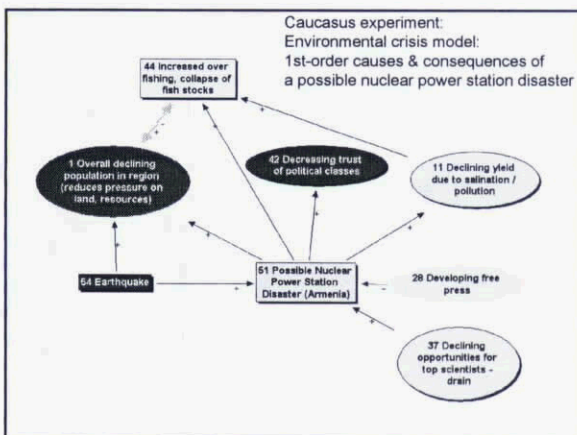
Caucasus experiment:
Environmental crisis model:
1st-order causes & consequences of
a possible nuclear power station disaster

44 Increased over fishing, collapse of fish stocks

1 Overall declining population in region (reduces pressure on land, resources)

42 Decreasing trust of political classes

11 Declining yield due to salination / pollution

54 Earthquake

51 Possible Nuclear Power Station Disaster (Armenia)

28 Developing free press

37 Declining opportunities for top scientists - drain

+

+

+

+

+

+

+

-

+

+